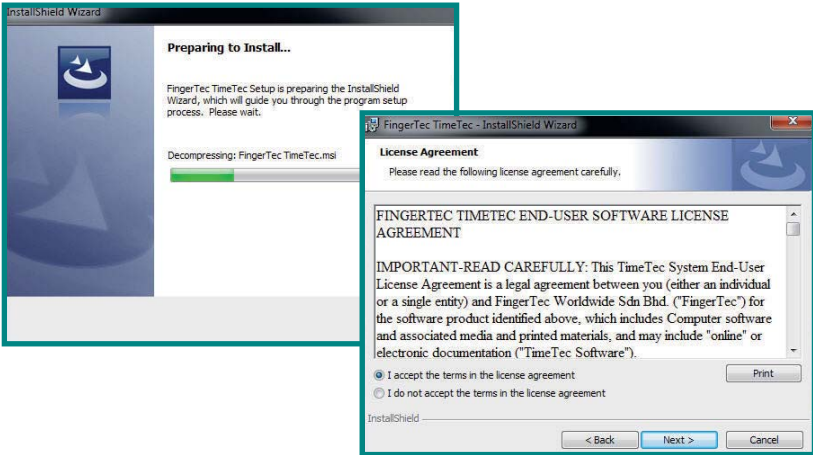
InstallShield Wizard

Preparing to Install...

FingerTec TimeTec Setup is preparing the InstallShield Wizard, which will guide you through the program setup process. Please wait.

Decompressing: FingerTec TimeTec.msi

FingerTec TimeTec - InstallShield Wizard

License Agreement

Please read the following license agreement carefully.

FINGERTEC TIMETEC END-USER SOFTWARE LICENSE AGREEMENT

IMPORTANT-READ CAREFULLY: This TimeTec System End-User License Agreement is a legal agreement between you (either an individual or a single entity) and FingerTec Worldwide Sdn Bhd. ("FingerTec") for the software product identified above, which includes Computer software and associated media and printed materials, and may include "online" or electronic documentation ("TimeTec Software").

I accept the terms in the license agreement

I do not accept the terms in the license agreement

Print

InstallShield

< Back

Next >

Cancel